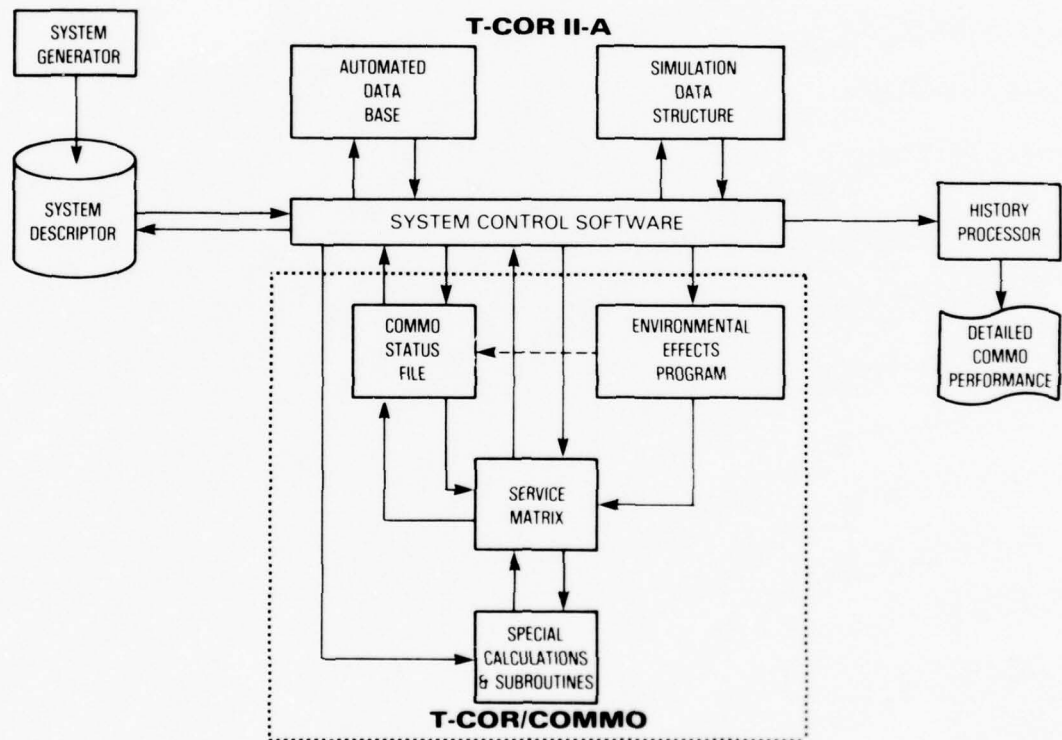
T-COR II-A

SYSTEM GENERATOR

AUTOMATED DATA BASE

SIMULATION DATA STRUCTURE

SYSTEM DESCRIPTOR

SYSTEM CONTROL SOFTWARE

HISTORY PROCESSOR

COMMO STATUS FILE

ENVIRONMENTAL EFFECTS PROGRAM

DETAILED COMMO PERFORMANCE

SERVICE MATRIX

SPECIAL CALCULATIONS & SUBROUTINES

T-COR/COMMO